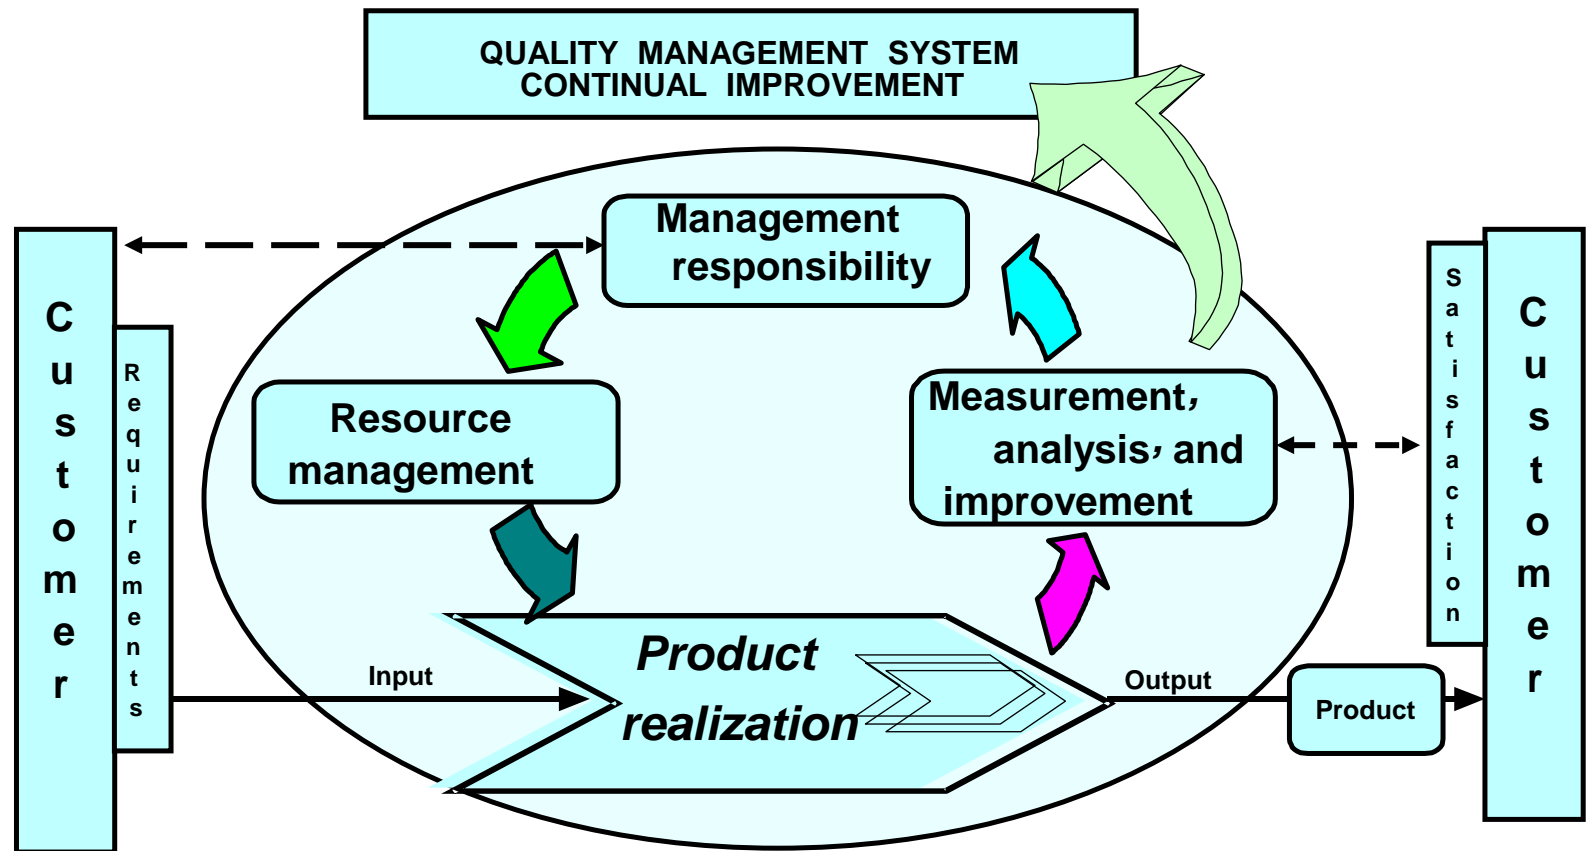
QUALITY MANAGEMENT SYSTEM
CONTINUAL IMPROVEMENT

Customer

Requirements

Management responsibility

Resource management

Measurement, analysis, and improvement

Product realization

Input

Output

Product

Satisfaction

Customer